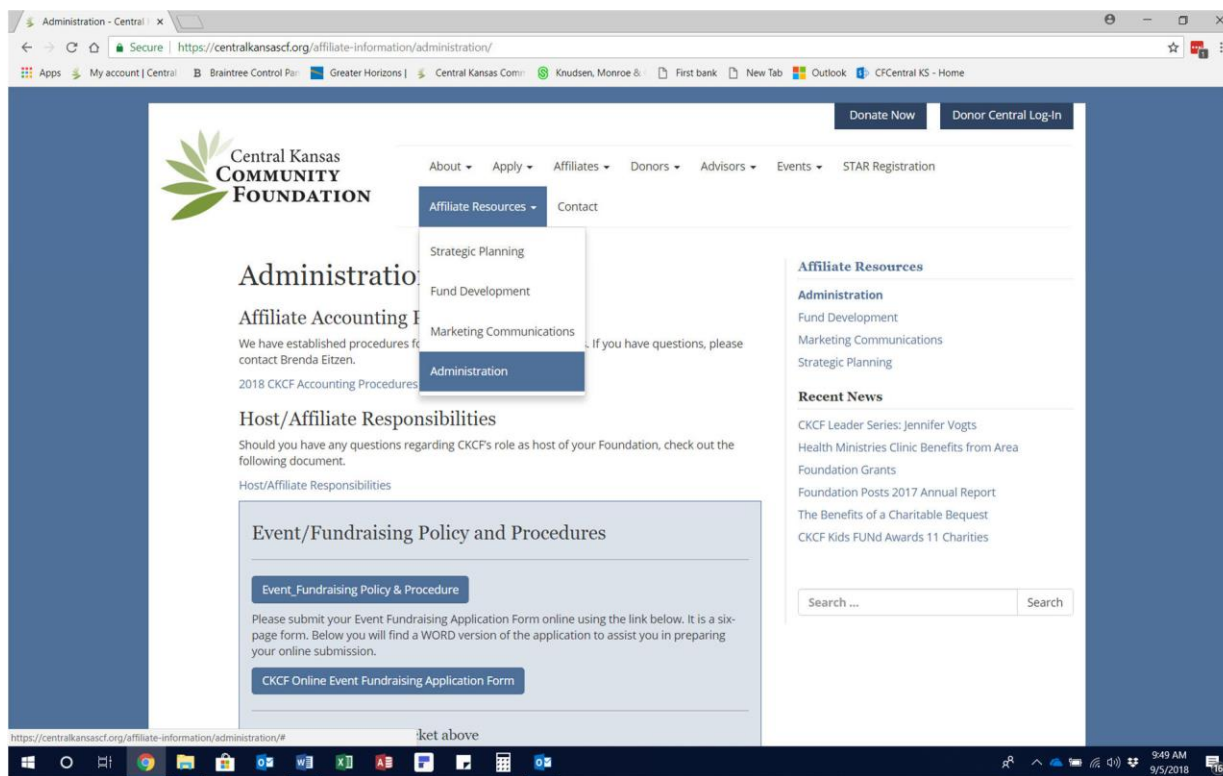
Administration - Central | ×

Secure | https://centralkansascf.org/affiliate-information/administration/

Apps | My account | Central | Braintree Control Par | Greater Horizons | | Central Kansas Comm | Knudsen, Monroe & | First bank | New Tab | Outlook | CFCentral KS - Home

Donate Now | Donor Central Log-In

Central Kansas COMMUNITY FOUNDATION

About ▾ Apply ▾ Affiliates ▾ Donors ▾ Advisors ▾ Events ▾ STAR Registration

Affiliate Resources ▾ Contact

Strategic Planning
Fund Development
Marketing Communications
Administration

Administratio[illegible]

Affiliate Accounting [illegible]

We have established procedures fo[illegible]. If you have questions, please contact Brenda Eitzen.

2018 CKCF Accounting Procedures

Host/Affiliate Responsibilities

Should you have any questions regarding CKCF's role as host of your Foundation, check out the following document.

Host/Affiliate Responsibilities

Event/Fundraising Policy and Procedures

Event_Fundraising Policy & Procedure

Please submit your Event Fundraising Application Form online using the link below. It is a six-page form. Below you will find a WORD version of the application to assist you in preparing your online submission.

CKCF Online Event Fundraising Application Form

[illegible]ket above

Affiliate Resources

Administration
Fund Development
Marketing Communications
Strategic Planning

Recent News

CKCF Leader Series: Jennifer Vogts
Health Ministries Clinic Benefits from Area Foundation Grants
Foundation Posts 2017 Annual Report
The Benefits of a Charitable Bequest
CKCF Kids FUNd Awards 11 Charities

Search ... | Search

https://centralkansascf.org/affiliate-information/administration/#

9:49 AM
9/5/2018